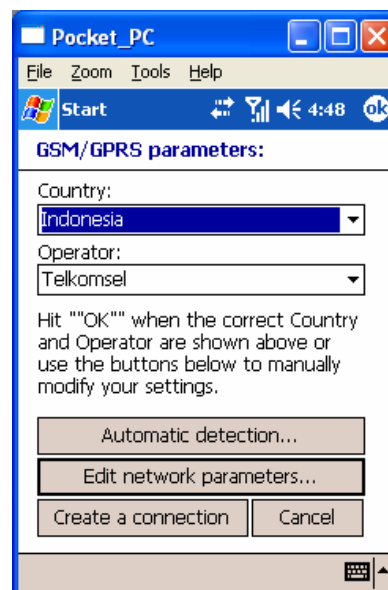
Pocket_PC

File Zoom Tools Help

Start 4:48 ok

GSM/GPRS parameters:

Country:

Indonesia

Operator:

Telkomsel

Hit ""OK"" when the correct Country and Operator are shown above or use the buttons below to manually modify your settings.

Automatic detection...

Edit network parameters...

Create a connection

Cancel